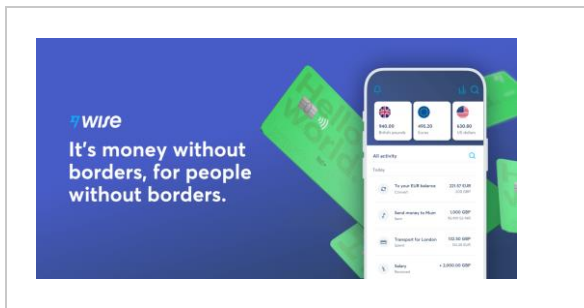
wise

It's money without borders, for people without borders.

Hello World

940.00
British pounds

495.20
Euros

630.80
US dollars

All activity

Today

To your EUR balance
Convert
225.57 EUR
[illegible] GBP

Send money to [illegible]
Sent
1,000 GBP
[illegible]

Transport for London
Spent
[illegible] GBP
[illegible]

Salary
Received
+ 3,000.00 GBP